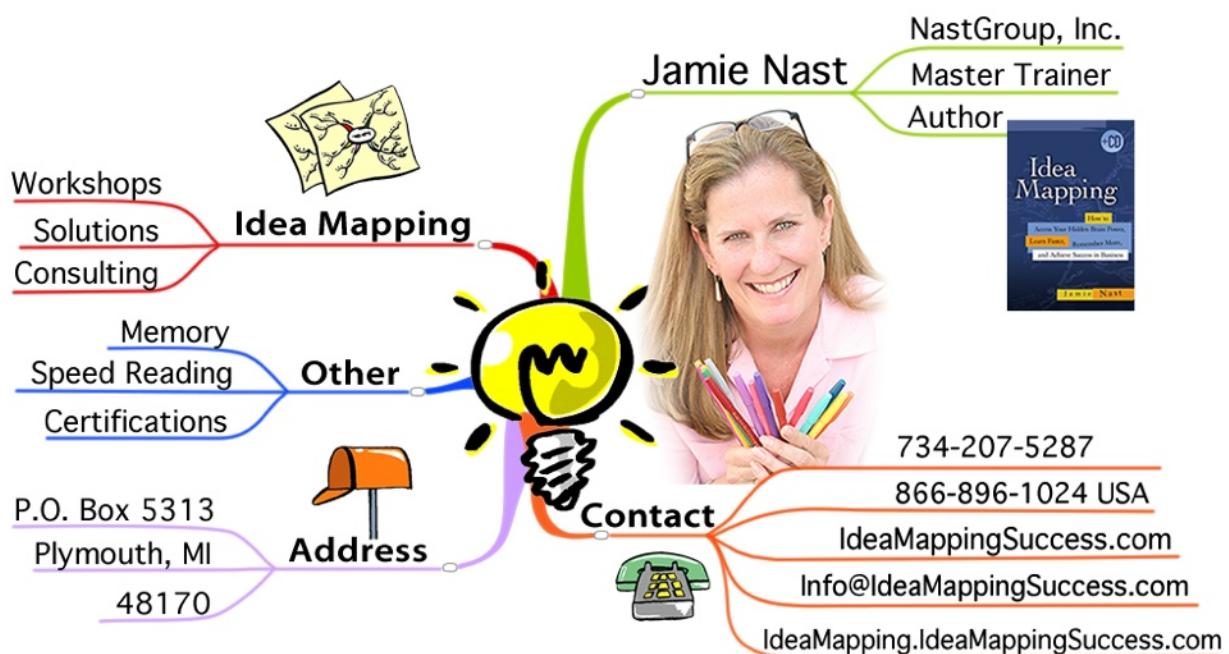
Jamie Nast
NastGroup, Inc.
Master Trainer
Author

+CD
Idea Mapping
How to Access Your Hidden Brain Power, Learn Faster, Remember More, and Achieve Success in Business
Jamie Nast

Idea Mapping
Workshops
Solutions
Consulting

Other
Memory
Speed Reading
Certifications

Address
P.O. Box 5313
Plymouth, MI
48170

Contact
734-207-5287
866-896-1024 USA
IdeaMappingSuccess.com
Info@IdeaMappingSuccess.com
IdeaMapping.IdeaMappingSuccess.com